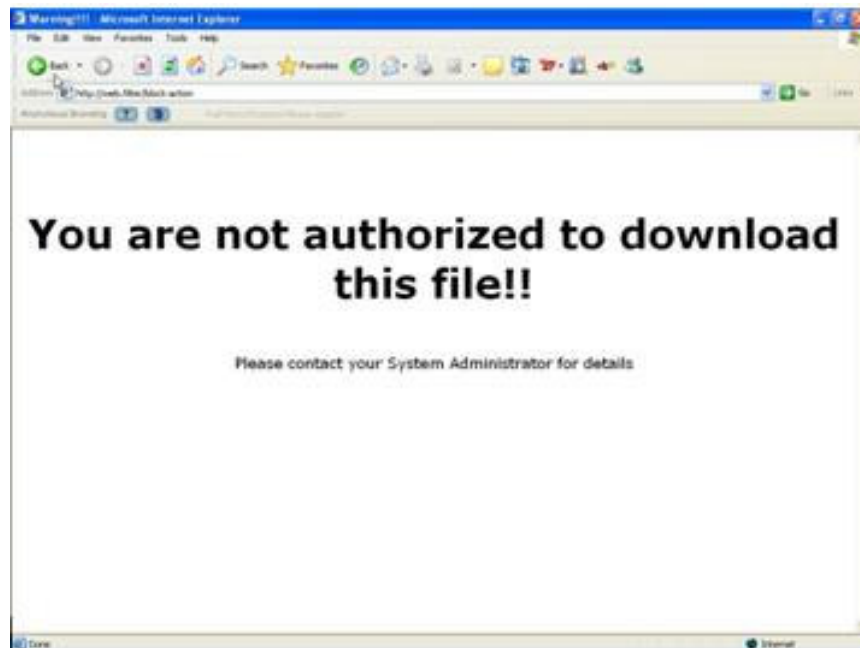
Warning!!! - Microsoft Internet Explorer

File Edit View Favorites Tools Help

Back Search Favorites

Address http://web.filter/block.action Go Links

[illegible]

You are not authorized to download this file!!

Please contact your System Administrator for details

Done Internet